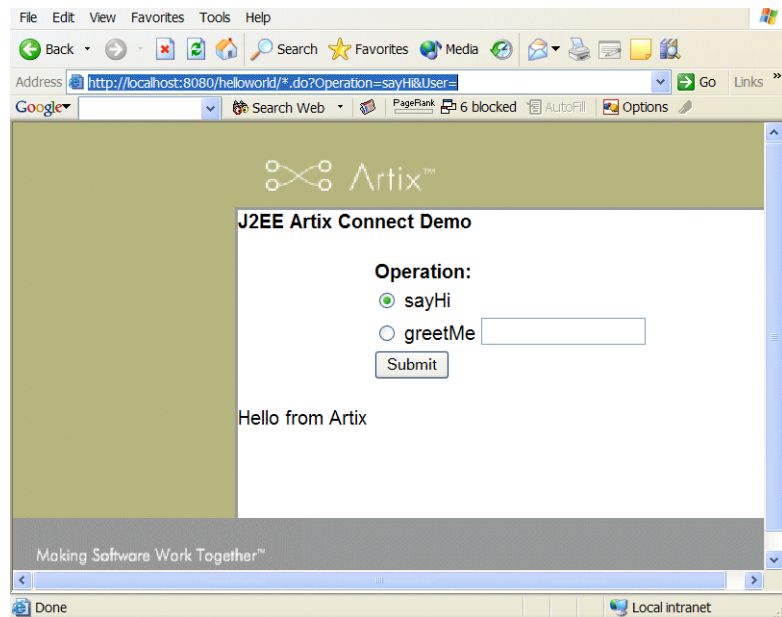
File Edit View Favorites Tools Help

Back Search Favorites Media

Address http://localhost:8080/helloworld/*.do?Operation=sayHi&User= Go Links »

Google Search Web PageRank 6 blocked AutoFill Options

Artix™

J2EE Artix Connect Demo

Operation:

sayHi

greetMe

Submit

Hello from Artix

Making Software Work Together™

Done Local intranet